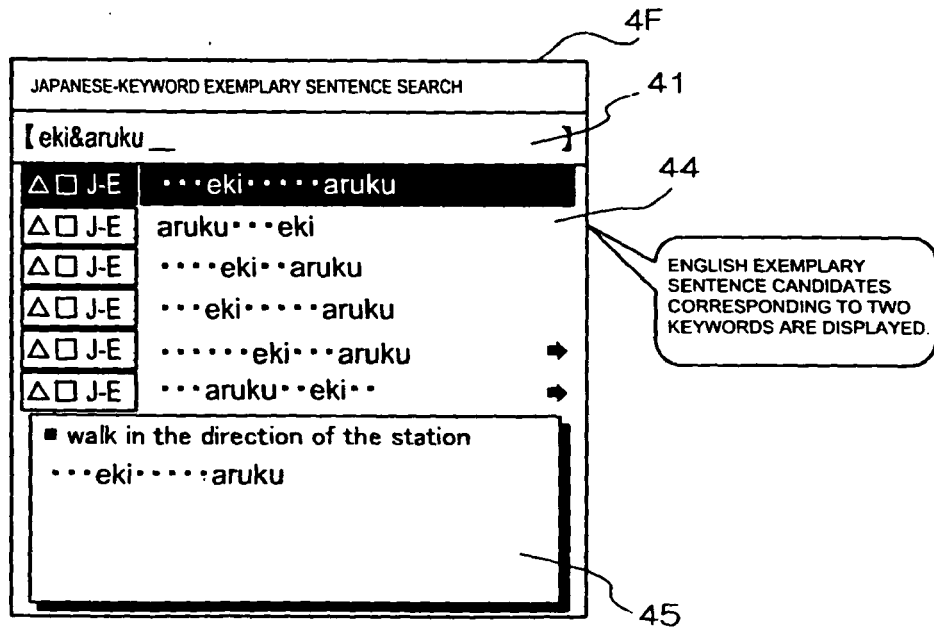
4F

JAPANESE-KEYWORD EXEMPLARY SENTENCE SEARCH

41

【eki&aruku _ 】

44

△□ J-E ・・・eki・・・・・aruku

△□ J-E aruku・・・eki

△□ J-E ・・・・eki・・aruku

△□ J-E ・・・eki・・・・・aruku

△□ J-E ・・・・・・eki・・・aruku ➡

△□ J-E ・・・aruku・・eki・・ ➡

ENGLISH EXEMPLARY SENTENCE CANDIDATES CORRESPONDING TO TWO KEYWORDS ARE DISPLAYED.

■ walk in the direction of the station

・・・eki・・・・・aruku

45